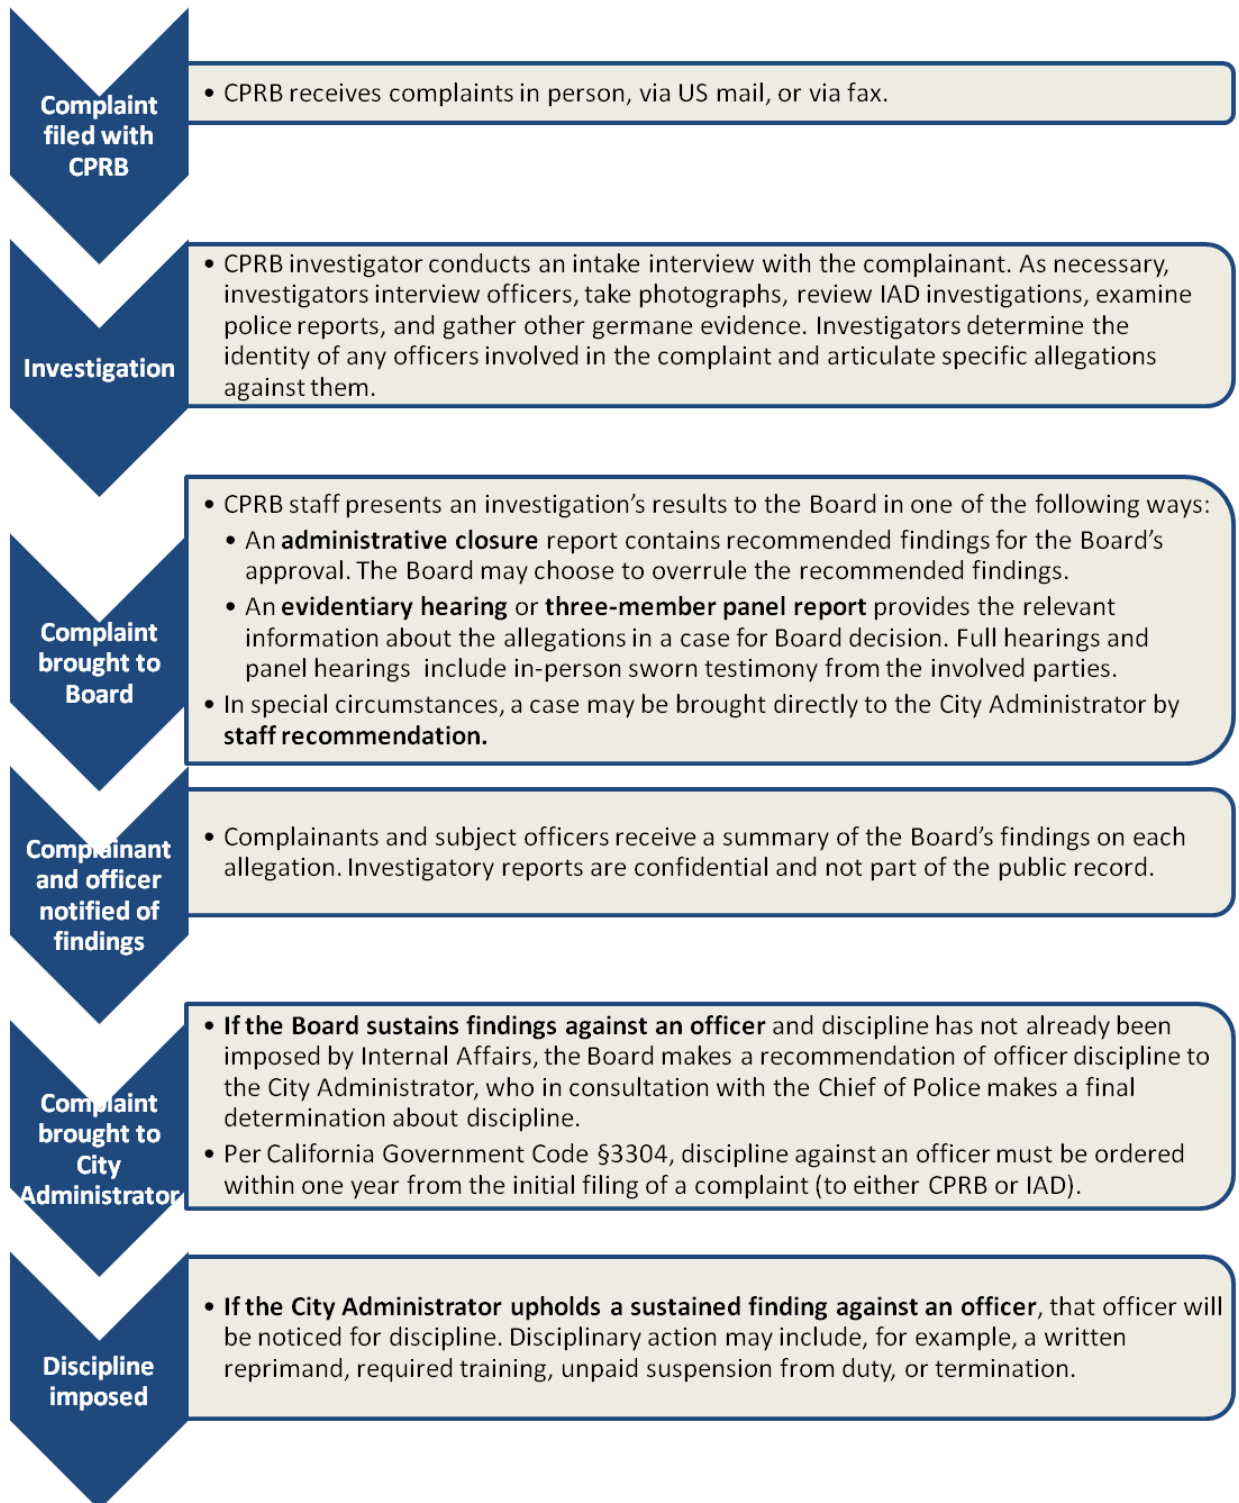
Complaint filed with CPRB

• CPRB receives complaints in person, via US mail, or via fax.

Investigation

• CPRB investigator conducts an intake interview with the complainant. As necessary, investigators interview officers, take photographs, review IAD investigations, examine police reports, and gather other germane evidence. Investigators determine the identity of any officers involved in the complaint and articulate specific allegations against them.

Complaint brought to Board

• CPRB staff presents an investigation's results to the Board in one of the following ways:
• An **administrative closure** report contains recommended findings for the Board's approval. The Board may choose to overrule the recommended findings.
• An **evidentiary hearing** or **three-member panel report** provides the relevant information about the allegations in a case for Board decision. Full hearings and panel hearings include in-person sworn testimony from the involved parties.
• In special circumstances, a case may be brought directly to the City Administrator by **staff recommendation.**

Complainant and officer notified of findings

• Complainants and subject officers receive a summary of the Board's findings on each allegation. Investigatory reports are confidential and not part of the public record.

Complaint brought to City Administrator

• **If the Board sustains findings against an officer** and discipline has not already been imposed by Internal Affairs, the Board makes a recommendation of officer discipline to the City Administrator, who in consultation with the Chief of Police makes a final determination about discipline.
• Per California Government Code §3304, discipline against an officer must be ordered within one year from the initial filing of a complaint (to either CPRB or IAD).

Discipline imposed

• **If the City Administrator upholds a sustained finding against an officer**, that officer will be noticed for discipline. Disciplinary action may include, for example, a written reprimand, required training, unpaid suspension from duty, or termination.